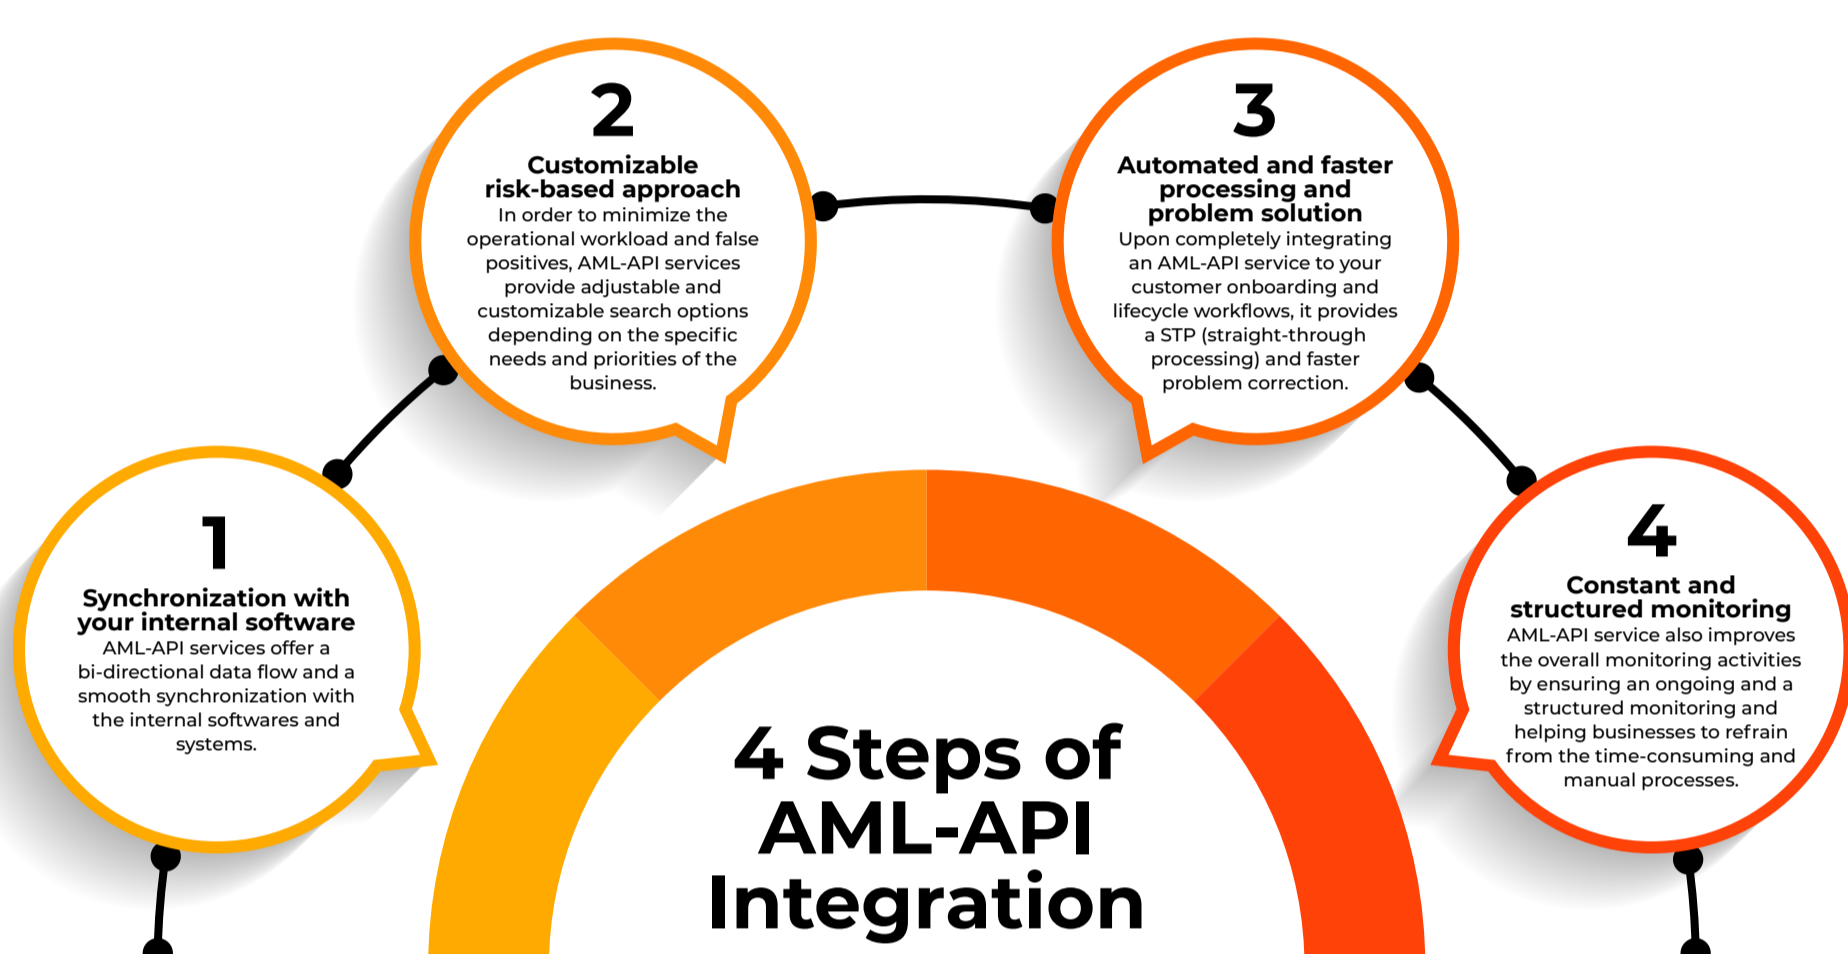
2

Customizable risk-based approach

In order to minimize the operational workload and false positives, AML-API services provide adjustable and customizable search options depending on the specific needs and priorities of the business.

3

Automated and faster processing and problem solution

Upon completely integrating an AML-API service to your customer onboarding and lifecycle workflows, it provides a STP (straight-through processing) and faster problem correction.

1

Synchronization with your internal software

AML-API services offer a bi-directional data flow and a smooth synchronization with the internal softwares and systems.

4

Constant and structured monitoring

AML-API service also improves the overall monitoring activities by ensuring an ongoing and a structured monitoring and helping businesses to refrain from the time-consuming and manual processes.

4 Steps of AML-API Integration